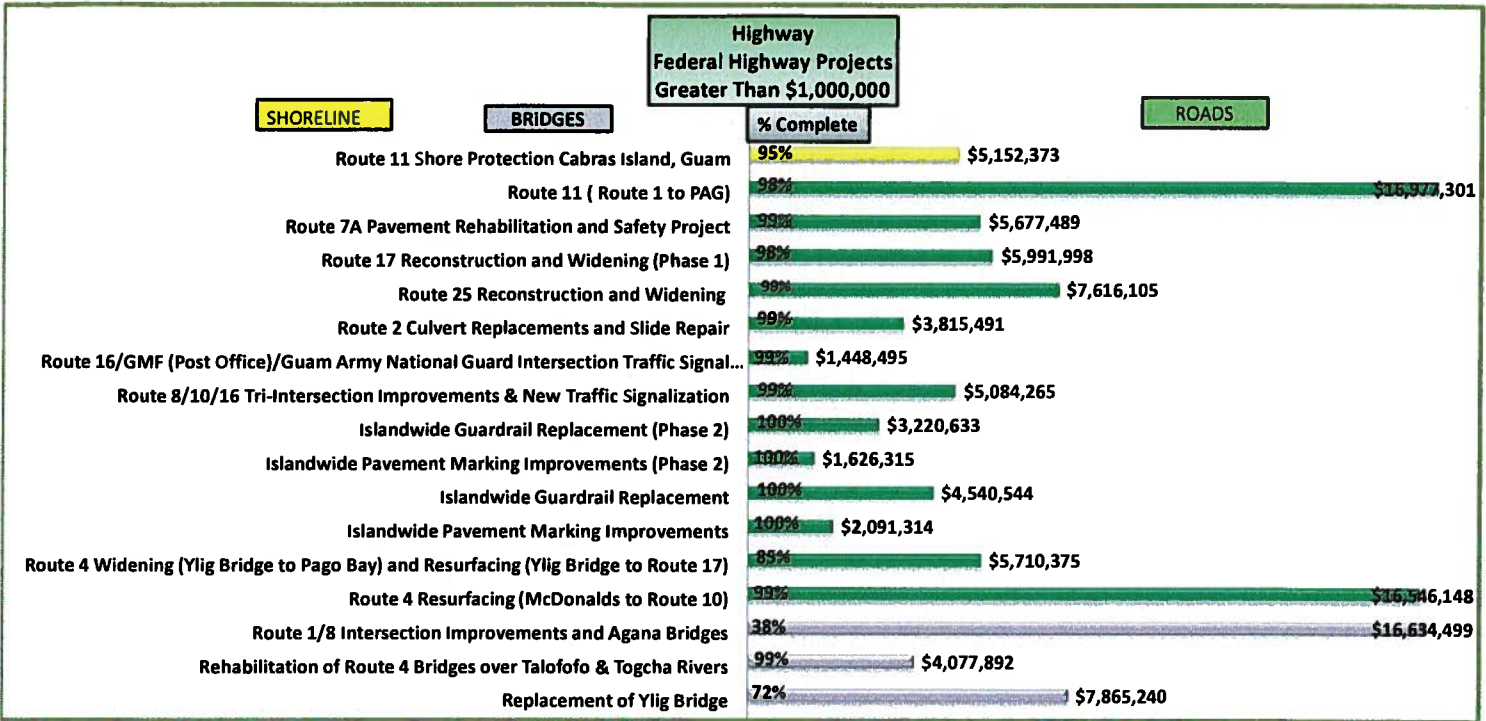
Highway
Federal Highway Projects
Greater Than $1,000,000

SHORELINE

BRIDGES

% Complete

ROADS

| Project | % Complete | Amount |
|---|---|---|
| Route 11 Shore Protection Cabras Island, Guam | 95% | $5,152,373 |
| Route 11 ( Route 1 to PAG) | 98% | $16,977,301 |
| Route 7A Pavement Rehabilitation and Safety Project | 99% | $5,677,489 |
| Route 17 Reconstruction and Widening (Phase 1) | 98% | $5,991,998 |
| Route 25 Reconstruction and Widening | 98% | $7,616,105 |
| Route 2 Culvert Replacements and Slide Repair | 99% | $3,815,491 |
| Route 16/GMF (Post Office)/Guam Army National Guard Intersection Traffic Signal... | 99% | $1,448,495 |
| Route 8/10/16 Tri-Intersection Improvements & New Traffic Signalization | 99% | $5,084,265 |
| Islandwide Guardrail Replacement (Phase 2) | 100% | $3,220,633 |
| Islandwide Pavement Marking Improvements (Phase 2) | 100% | $1,626,315 |
| Islandwide Guardrail Replacement | 100% | $4,540,544 |
| Islandwide Pavement Marking Improvements | 100% | $2,091,314 |
| Route 4 Widening (Ylig Bridge to Pago Bay) and Resurfacing (Ylig Bridge to Route 17) | 85% | $5,710,375 |
| Route 4 Resurfacing (McDonalds to Route 10) | 99% | $16,546,148 |
| Route 1/8 Intersection Improvements and Agana Bridges | 38% | $16,634,499 |
| Rehabilitation of Route 4 Bridges over Talofofo & Togcha Rivers | 99% | $4,077,892 |
| Replacement of Ylig Bridge | 72% | $7,865,240 |